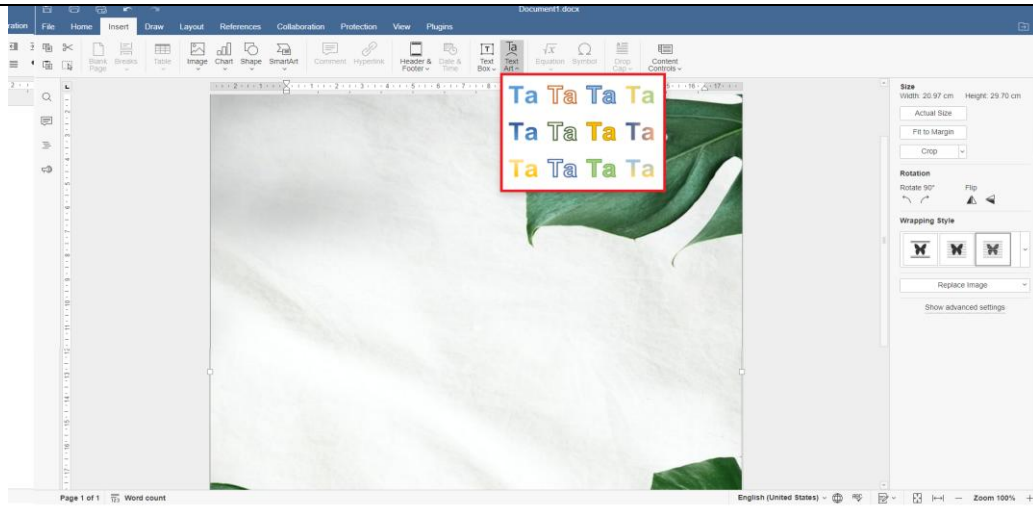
Document1.docx

ration File Home Insert Draw Layout References Collaboration Protection View Plugins

Blank Page Breaks Table Image Chart Shape SmartArt Comment Hyperlink Header & Footer Date & Time Text Box Text Art Equation Symbol Drop Cap Content Controls

Ta Ta Ta Ta
Ta Ta Ta Ta
Ta Ta Ta Ta

Size
Width: 20.97 cm Height: 29.70 cm
Actual Size
Fit to Margin
Crop
Rotation
Rotate 90° Flip
Wrapping Style
Replace Image
Show advanced settings

Page 1 of 1 Word count English (United States) Zoom 100%